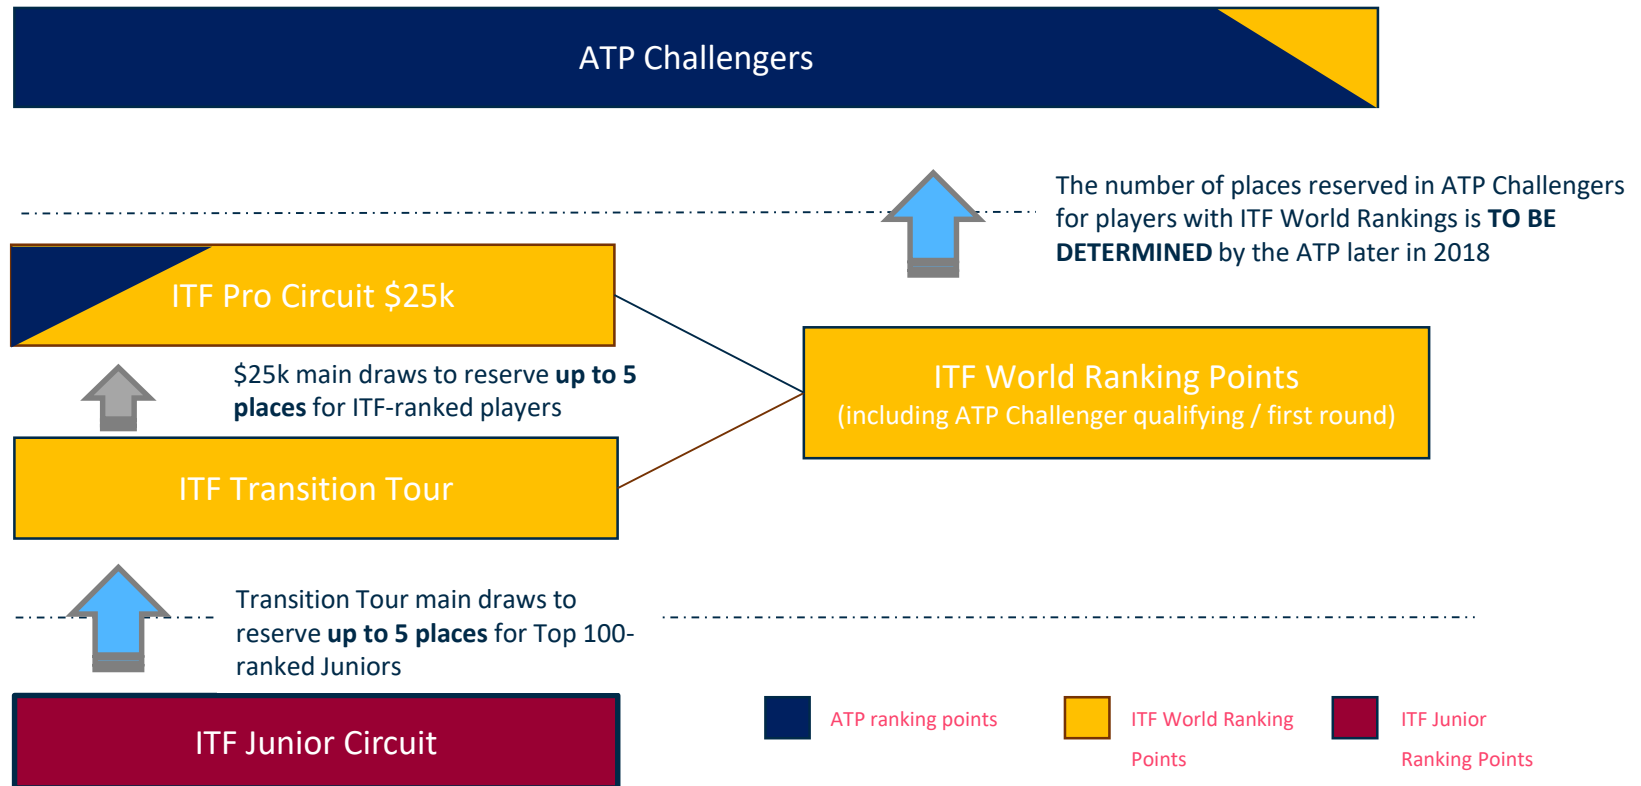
ATP Challengers

The number of places reserved in ATP Challengers for players with ITF World Rankings is **TO BE DETERMINED** by the ATP later in 2018

ITF Pro Circuit $25k

$25k main draws to reserve **up to 5 places** for ITF-ranked players

ITF World Ranking Points
(including ATP Challenger qualifying / first round)

ITF Transition Tour

Transition Tour main draws to reserve **up to 5 places** for Top 100-ranked Juniors

ITF Junior Circuit

ATP ranking points

ITF World Ranking Points

ITF Junior Ranking Points